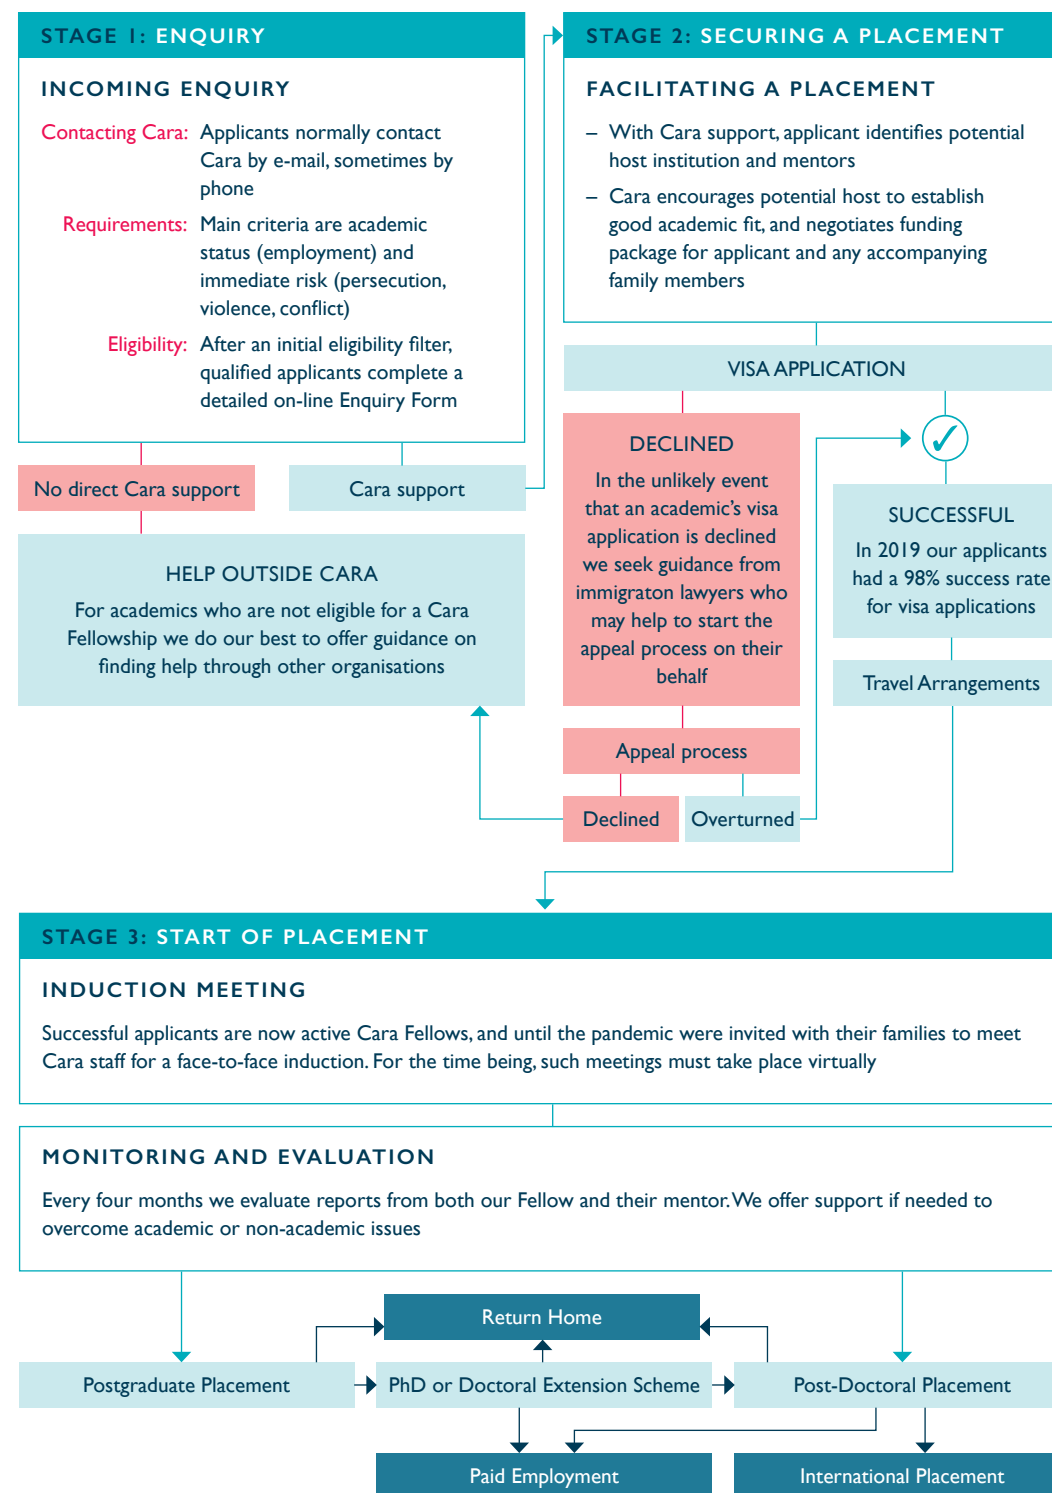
STAGE 1: ENQUIRY

INCOMING ENQUIRY

Contacting Cara: Applicants normally contact Cara by e-mail, sometimes by phone

Requirements: Main criteria are academic status (employment) and immediate risk (persecution, violence, conflict)

Eligibility: After an initial eligibility filter, qualified applicants complete a detailed on-line Enquiry Form

No direct Cara support

Cara support

HELP OUTSIDE CARA

For academics who are not eligible for a Cara Fellowship we do our best to offer guidance on finding help through other organisations

STAGE 2: SECURING A PLACEMENT

FACILITATING A PLACEMENT

– With Cara support, applicant identifies potential host institution and mentors

– Cara encourages potential host to establish good academic fit, and negotiates funding package for applicant and any accompanying family members

VISA APPLICATION

DECLINED

In the unlikely event that an academic's visa application is declined we seek guidance from immigraton lawyers who may help to start the appeal process on their behalf

Appeal process

Declined

Overturned

✓

SUCCESSFUL

In 2019 our applicants had a 98% success rate for visa applications

Travel Arrangements

STAGE 3: START OF PLACEMENT

INDUCTION MEETING

Successful applicants are now active Cara Fellows, and until the pandemic were invited with their families to meet Cara staff for a face-to-face induction. For the time being, such meetings must take place virtually

MONITORING AND EVALUATION

Every four months we evaluate reports from both our Fellow and their mentor. We offer support if needed to overcome academic or non-academic issues

Return Home

Postgraduate Placement

PhD or Doctoral Extension Scheme

Post-Doctoral Placement

Paid Employment

International Placement